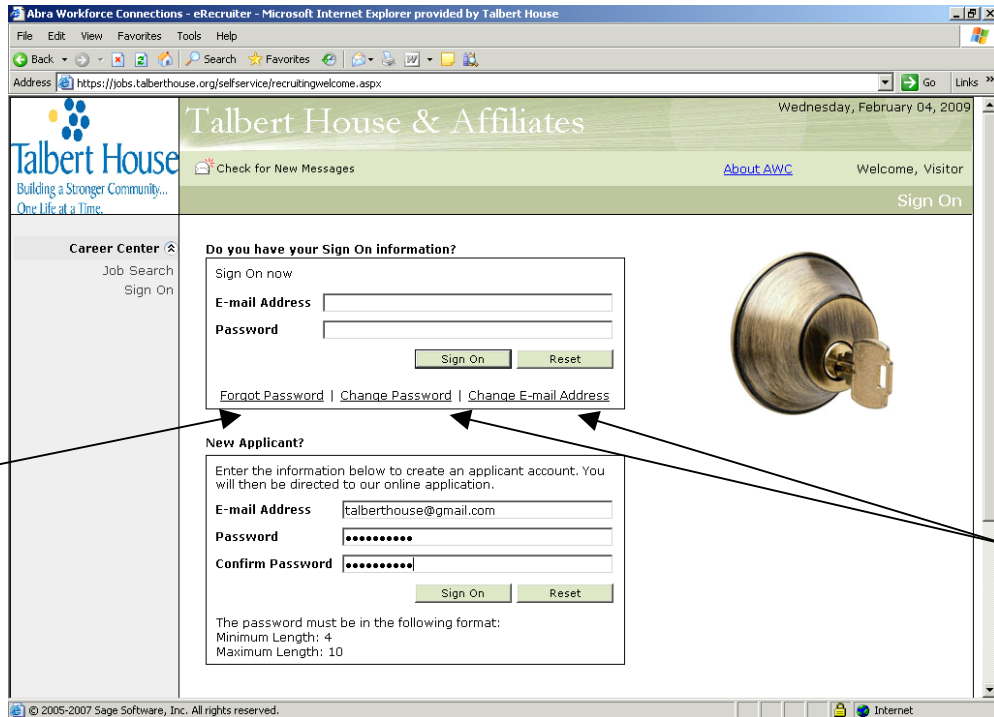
Abra Workforce Connections - eRecruiter - Microsoft Internet Explorer provided by Talbert House

File Edit View Favorites Tools Help

Back Search Favorites

Address https://jobs.talberthouse.org/selfservice/recruitingwelcome.aspx Go Links

Talbert House
Building a Stronger Community... One Life at a Time.

Talbert House & Affiliates

Wednesday, February 04, 2009

Check for New Messages

About AWC

Welcome, Visitor

Sign On

Career Center
Job Search
Sign On

Do you have your Sign On information?

Sign On now

E-mail Address

Password

Sign On Reset

Forgot Password | Change Password | Change E-mail Address

New Applicant?

Enter the information below to create an applicant account. You will then be directed to our online application.

E-mail Address talberthouse@gmail.com

Password ••••••••••

Confirm Password ••••••••••

Sign On Reset

The password must be in the following format:
Minimum Length: 4
Maximum Length: 10

© 2005-2007 Sage Software, Inc. All rights reserved.

Internet